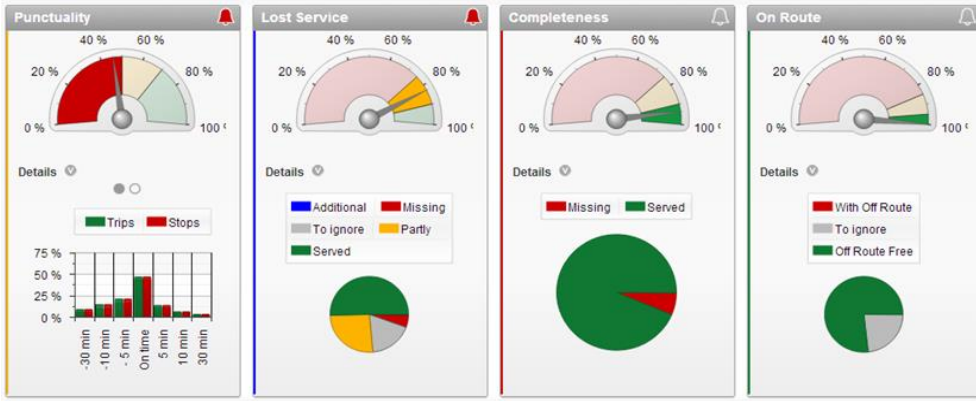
Punctuality

40 % 60 %
20 % 80 %
0 % 100 %

Details

Trips Stops

75 %
50 %
25 %
0 %

-30 min
-10 min
- 5 min
On time
5 min
10 min
30 min

Lost Service

40 % 60 %
20 % 80 %
0 % 100 °

Details

Additional Missing
To ignore Partly
Served

Completeness

40 % 60 %
20 % 80 %
0 % 100 °

Details

Missing Served

On Route

40 % 60 %
20 % 80 %
0 % 100 °

Details

With Off Route
To ignore
Off Route Free